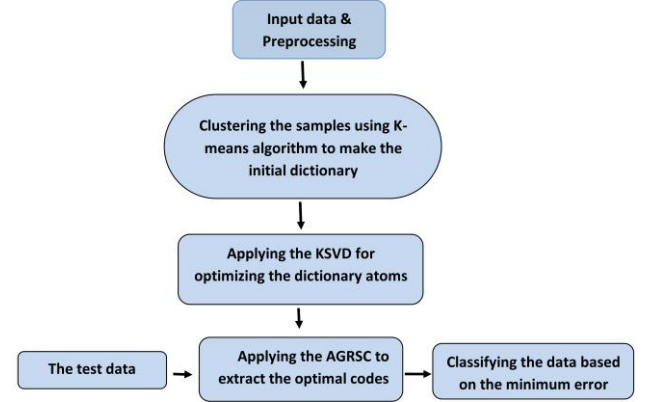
Input data & Preprocessing

Clustering the samples using K-means algorithm to make the initial dictionary

Applying the KSVD for optimizing the dictionary atoms

The test data

Applying the AGRSC to extract the optimal codes

Classifying the data based on the minimum error